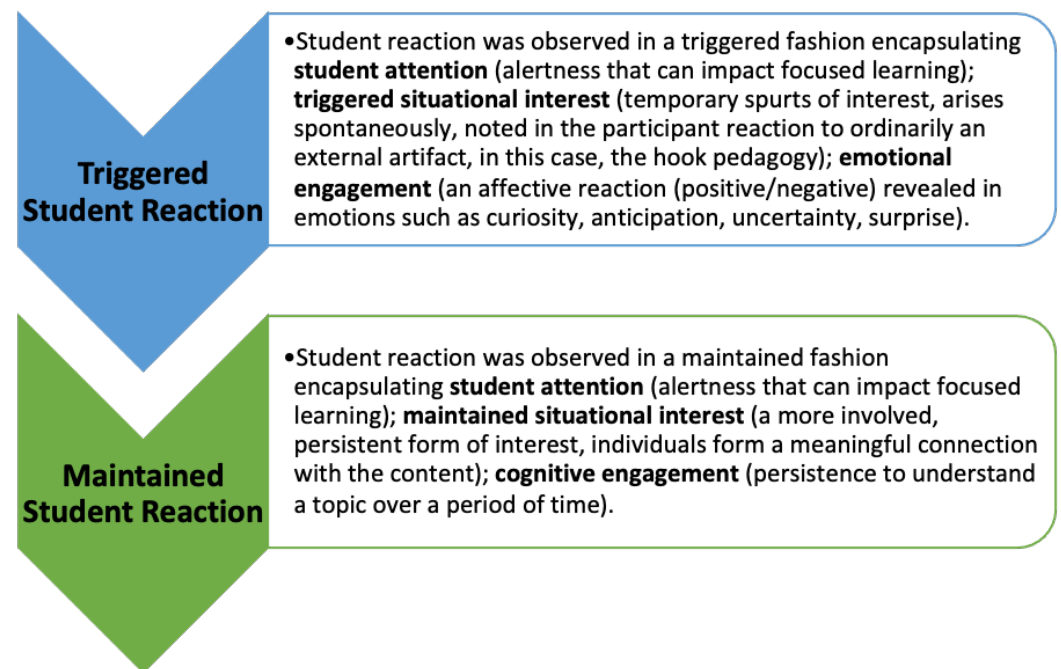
Triggered Student Reaction

•Student reaction was observed in a triggered fashion encapsulating **student attention** (alertness that can impact focused learning); **triggered situational interest** (temporary spurts of interest, arises spontaneously, noted in the participant reaction to ordinarily an external artifact, in this case, the hook pedagogy); **emotional engagement** (an affective reaction (positive/negative) revealed in emotions such as curiosity, anticipation, uncertainty, surprise).

Maintained Student Reaction

•Student reaction was observed in a maintained fashion encapsulating **student attention** (alertness that can impact focused learning); **maintained situational interest** (a more involved, persistent form of interest, individuals form a meaningful connection with the content); **cognitive engagement** (persistence to understand a topic over a period of time).